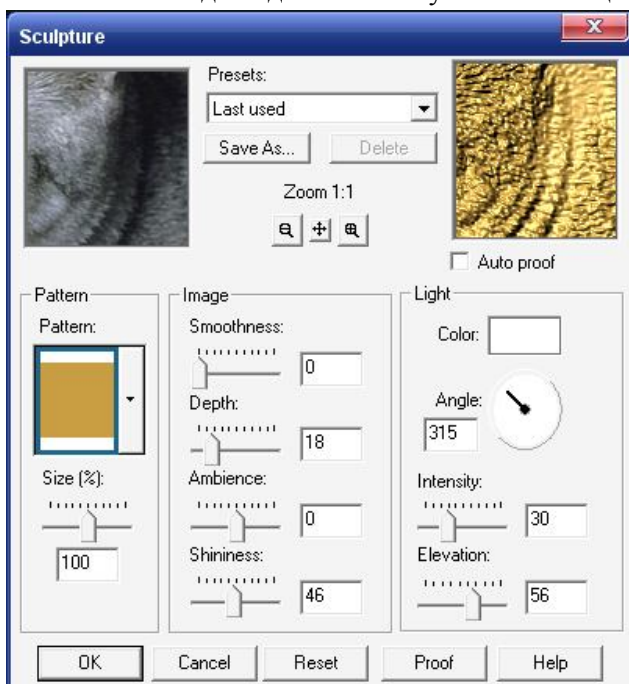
Sculpture

Presets:
Last used
Save As...
Delete
Zoom 1:1
Auto proof

Pattern
Pattern:
Size (%):
100

Image
Smoothness:
0
Depth:
18
Ambience:
0
Shininess:
46

Light
Color:
Angle:
315
Intensity:
30
Elevation:
56

OK
Cancel
Reset
Proof
Help